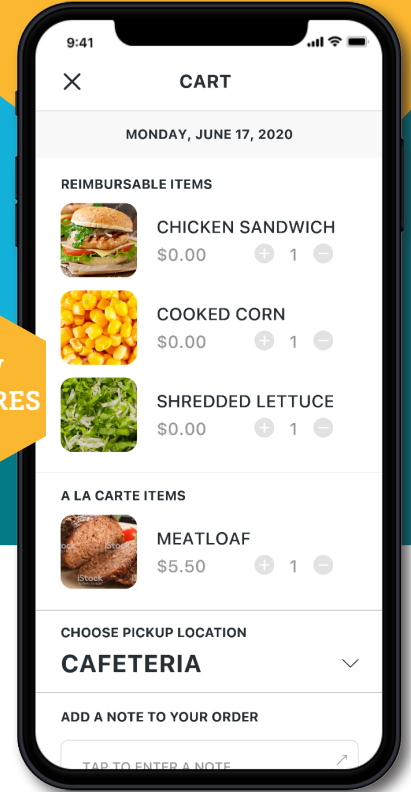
9:41

CART

MONDAY, JUNE 17, 2020

REIMBURSABLE ITEMS

CHICKEN SANDWICH
$0.00 1

COOKED CORN
$0.00 1

SHREDDED LETTUCE
$0.00 1

Y
RES

A LA CARTE ITEMS

iStock

MEATLOAF
$5.50 1

CHOOSE PICKUP LOCATION
CAFETERIA

ADD A NOTE TO YOUR ORDER

TAP TO ENTER A NOTE